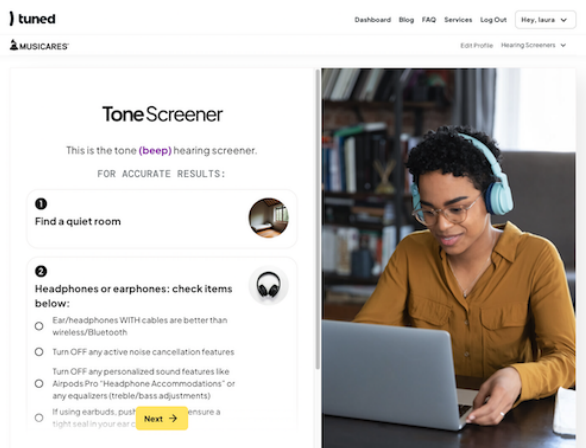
tuned

Dashboard Blog FAQ Services Log Out Hey, laura

MUSICARES

Edit Profile Hearing Screeners

ToneScreener

This is the tone (beep) hearing screener.

FOR ACCURATE RESULTS:

1
Find a quiet room

2
Headphones or earphones: check items below:

Ear/headphones WITH cables are better than wireless/Bluetooth

Turn OFF any active noise cancellation features

Turn OFF any personalized sound features like Airpods Pro "Headphone Accommodations" or any equalizers (treble/bass adjustments)

If using earbuds, push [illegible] ensure a tight seal in your ear c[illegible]

Next →